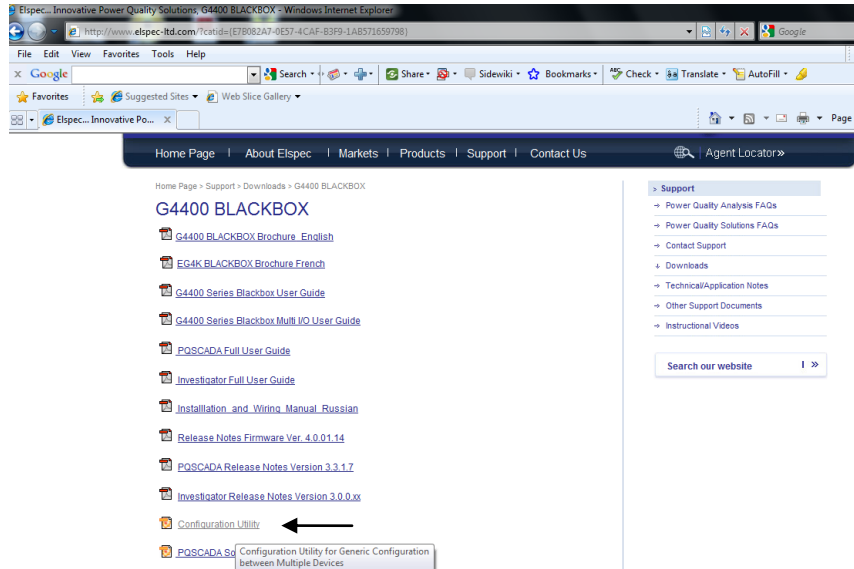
Elspec... Innovative Power Quality Solutions, G4400 BLACKBOX - Windows Internet Explorer

http://www.elspec-ltd.com/?catid={E78082A7-0E57-4CAF-B3F9-1AB571659798}

Google

File Edit View Favorites Tools Help

x Google

Search • Share • Sidewiki • Bookmarks • Check • Translate • AutoFill •

Favorites | Suggested Sites • Web Slice Gallery •

Elspec... Innovative Po...

Page

Home Page | About Elspec | Markets | Products | Support | Contact Us

Agent Locator»

Home Page > Support > Downloads > G4400 BLACKBOX

G4400 BLACKBOX

G4400 BLACKBOX Brochure_English

EG4K BLACKBOX Brochure French

G4400 Series Blackbox User Guide

G4400 Series Blackbox Multi I/O User Guide

PQSCADA Full User Guide

Investigator Full User Guide

Installlation_and_Wiring_Manual_Russian

Release Notes Firmware Ver. 4.0.01.14

PQSCADA Release Notes Version 3.3.1.7

Investigator Release Notes Version 3.0.0.xx

Configuration Utility

PQSCADA So

Configuration Utility for Generic Configuration between Multiple Devices

› Support

› Power Quality Analysis FAQs

› Power Quality Solutions FAQs

› Contact Support

↓ Downloads

› Technical/Application Notes

› Other Support Documents

› Instructional Videos

Search our website »